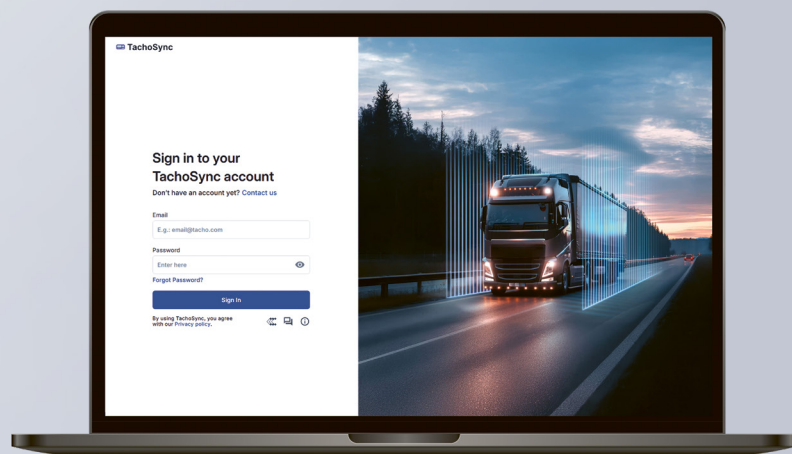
TachoSync

Sign in to your TachoSync account

Don't have an account yet? Contact us

Email

E.g.: email@tacho.com

Password

Enter here

Forgot Password?

Sign In

By using TachoSync, you agree with our Privacy policy.